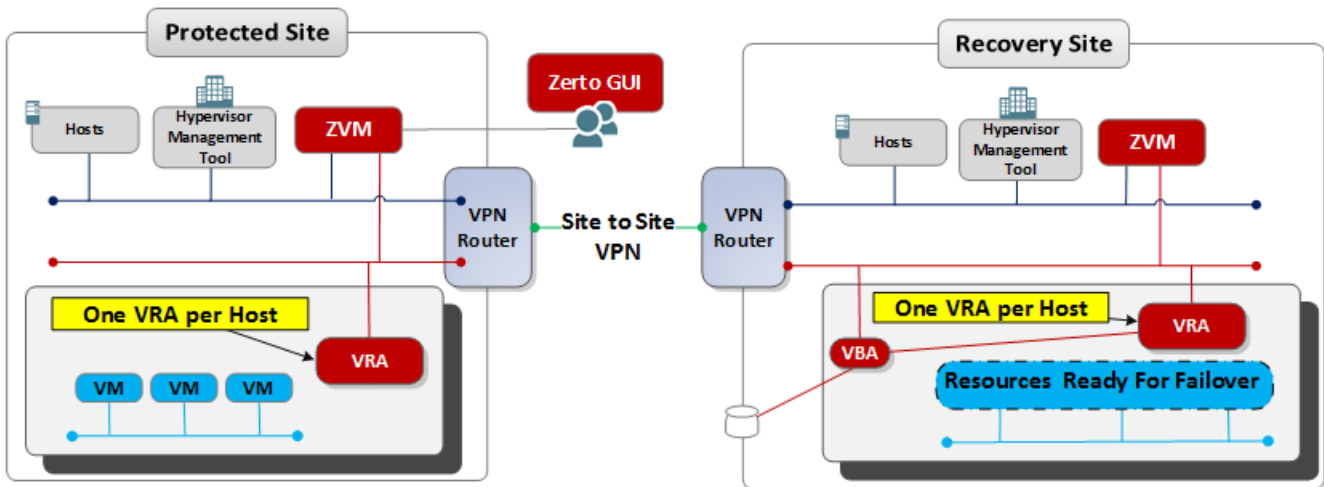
Protected Site

Hosts

Hypervisor Management Tool

ZVM

Zerto GUI

VPN Router

Site to Site VPN

One VRA per Host

VRA

VM

VM

VM

Recovery Site

Hosts

Hypervisor Management Tool

ZVM

VPN Router

One VRA per Host

VRA

VBA

Resources Ready For Failover